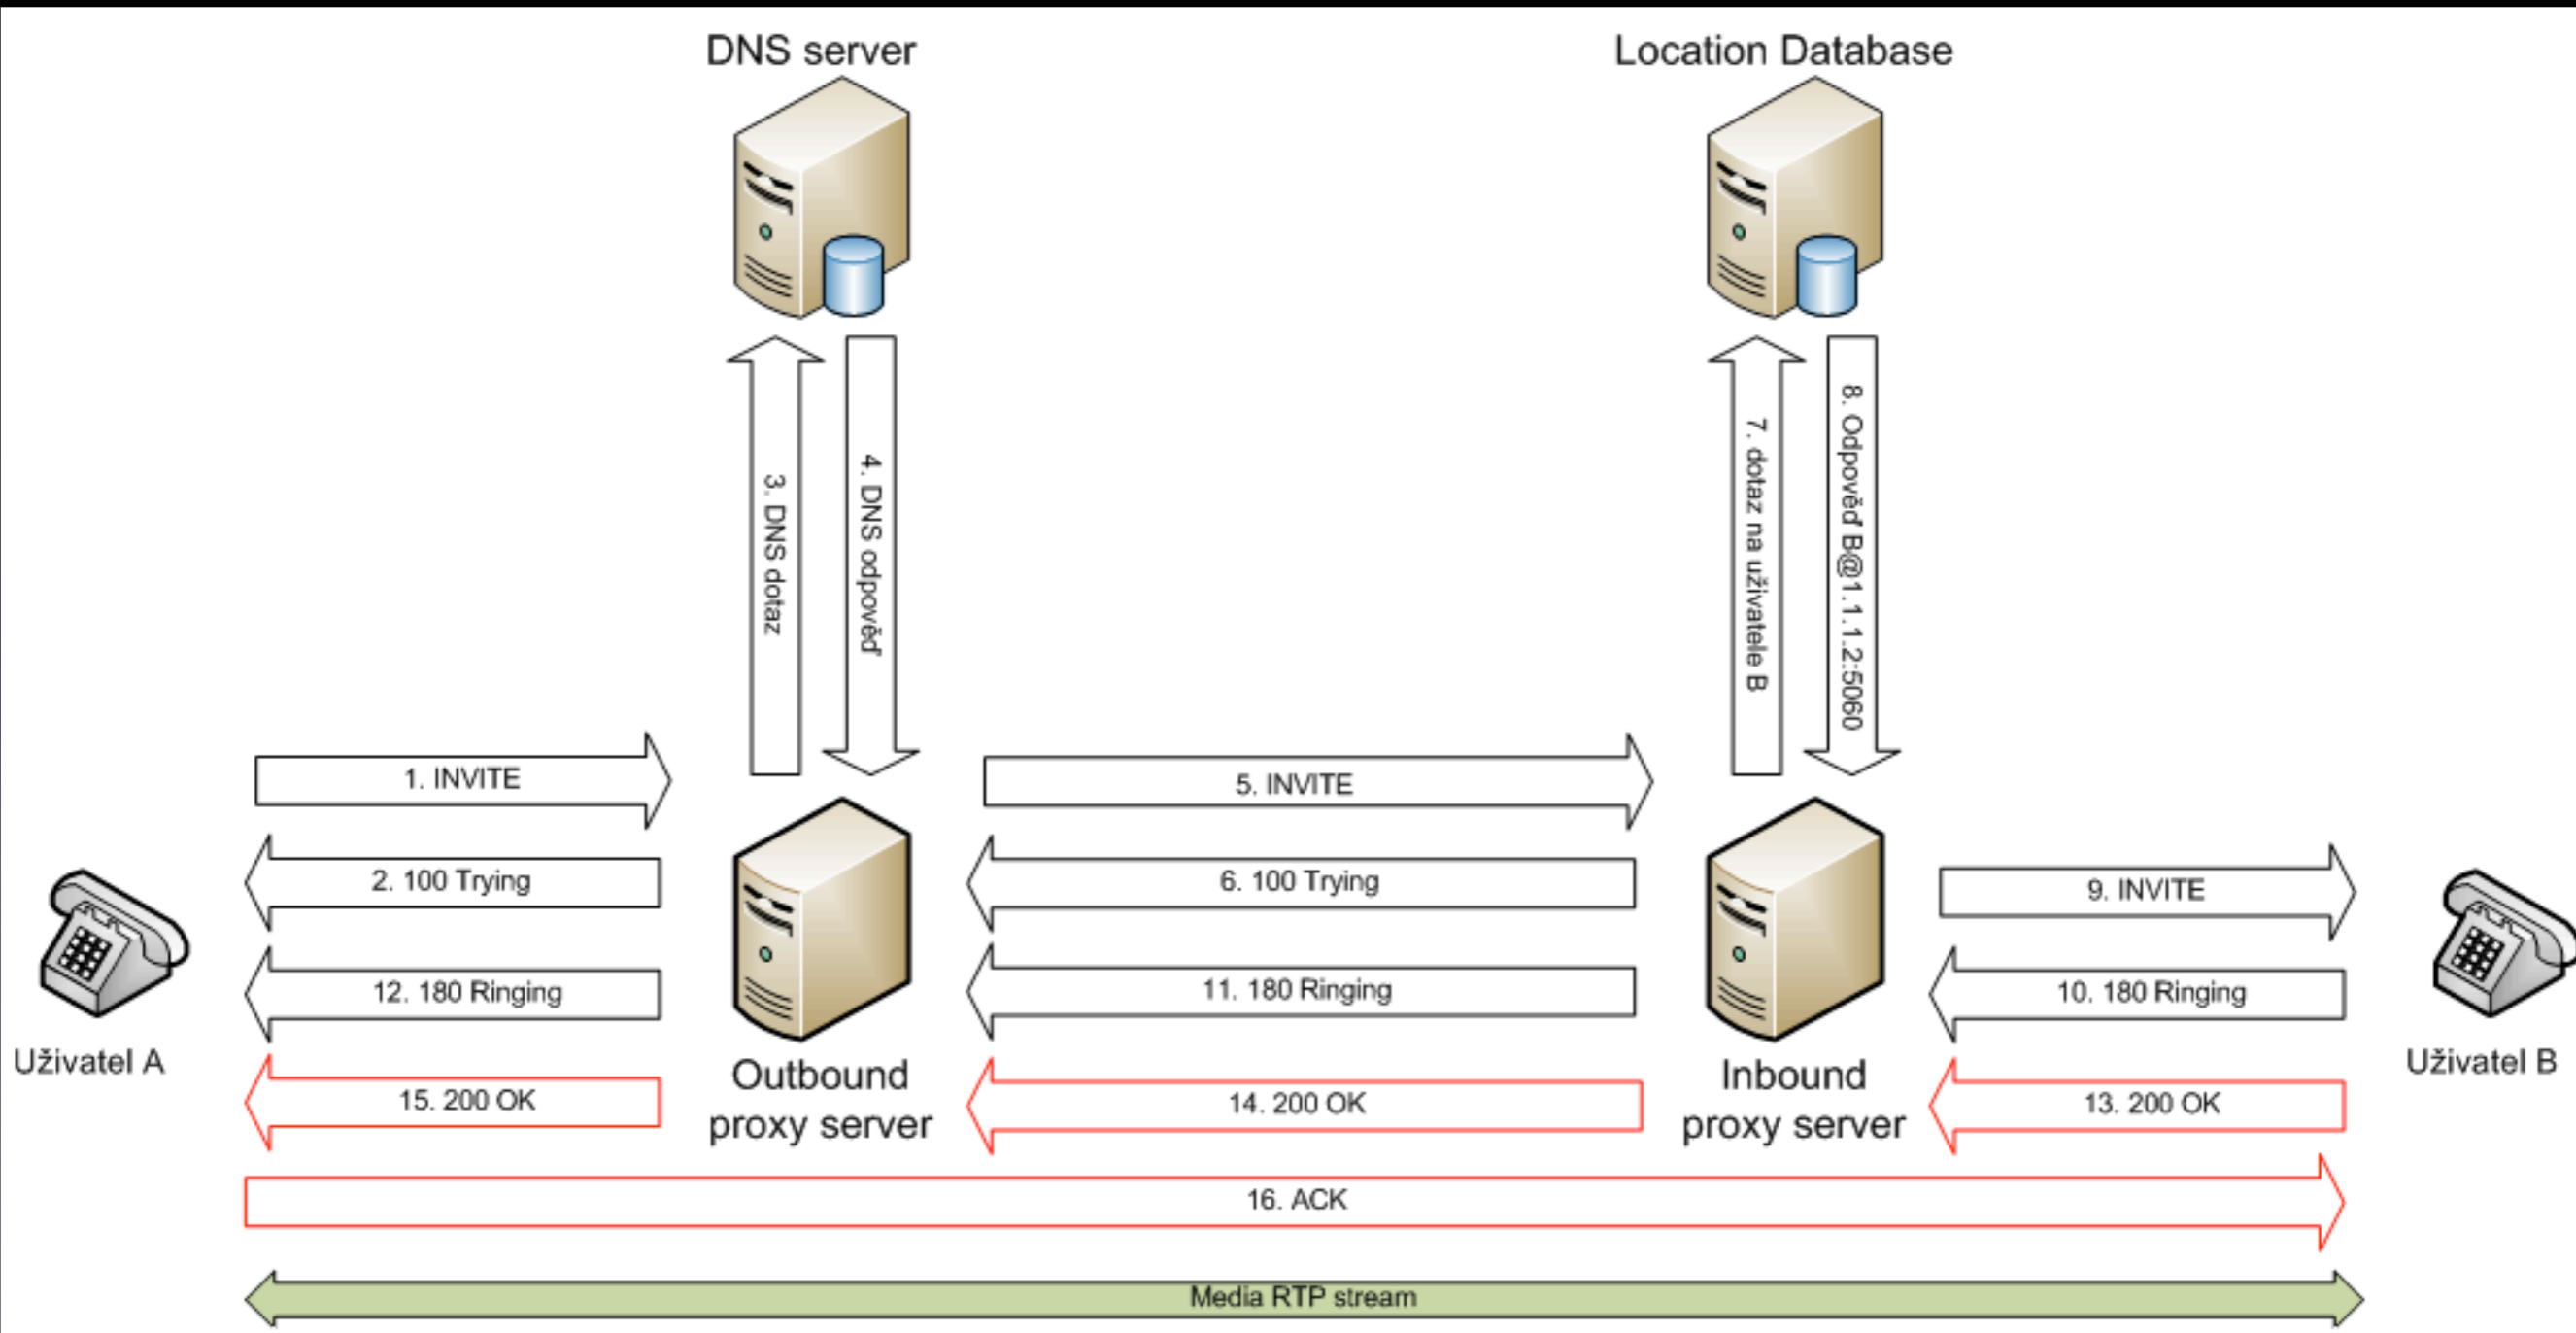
DNS server

Location Database

3. DNS dotaz

4. DNS odpověď

7. dotaz na uživatele B

8. Odpověď B@1.1.1.2:5060

1. INVITE

5. INVITE

2. 100 Trying

6. 100 Trying

9. INVITE

12. 180 Ringing

11. 180 Ringing

10. 180 Ringing

Uživatel A

Outbound proxy server

Inbound proxy server

Uživatel B

15. 200 OK

14. 200 OK

13. 200 OK

16. ACK

Media RTP stream